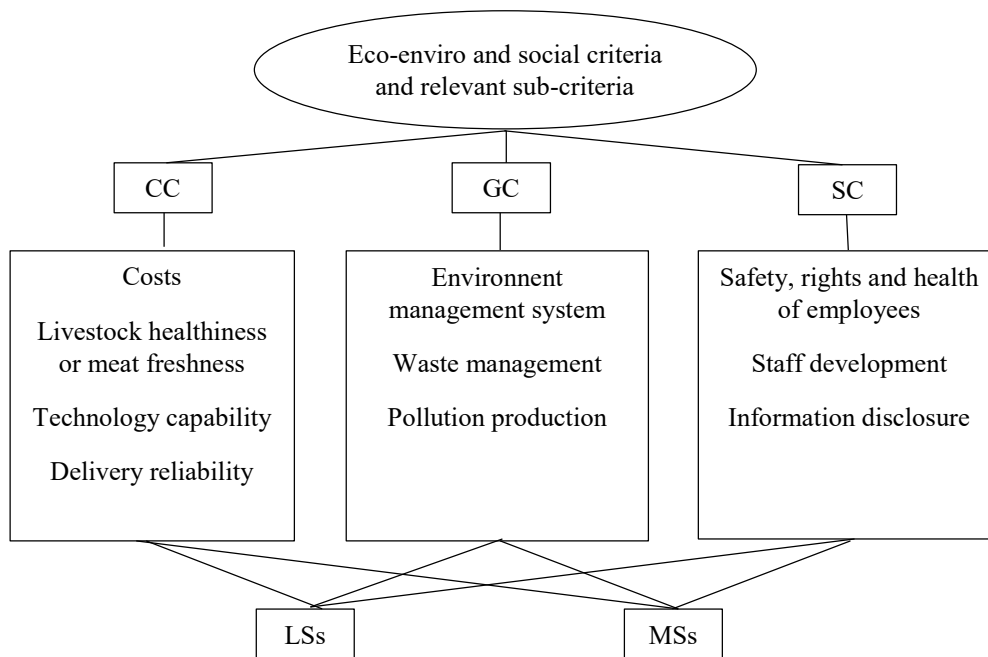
Eco-enviro and social criteria and relevant sub-criteria

CC

GC

SC

Costs

Livestock healthiness or meat freshness

Technology capability

Delivery reliability

Environnent management system

Waste management

Pollution production

Safety, rights and health of employees

Staff development

Information disclosure

LSs

MSs